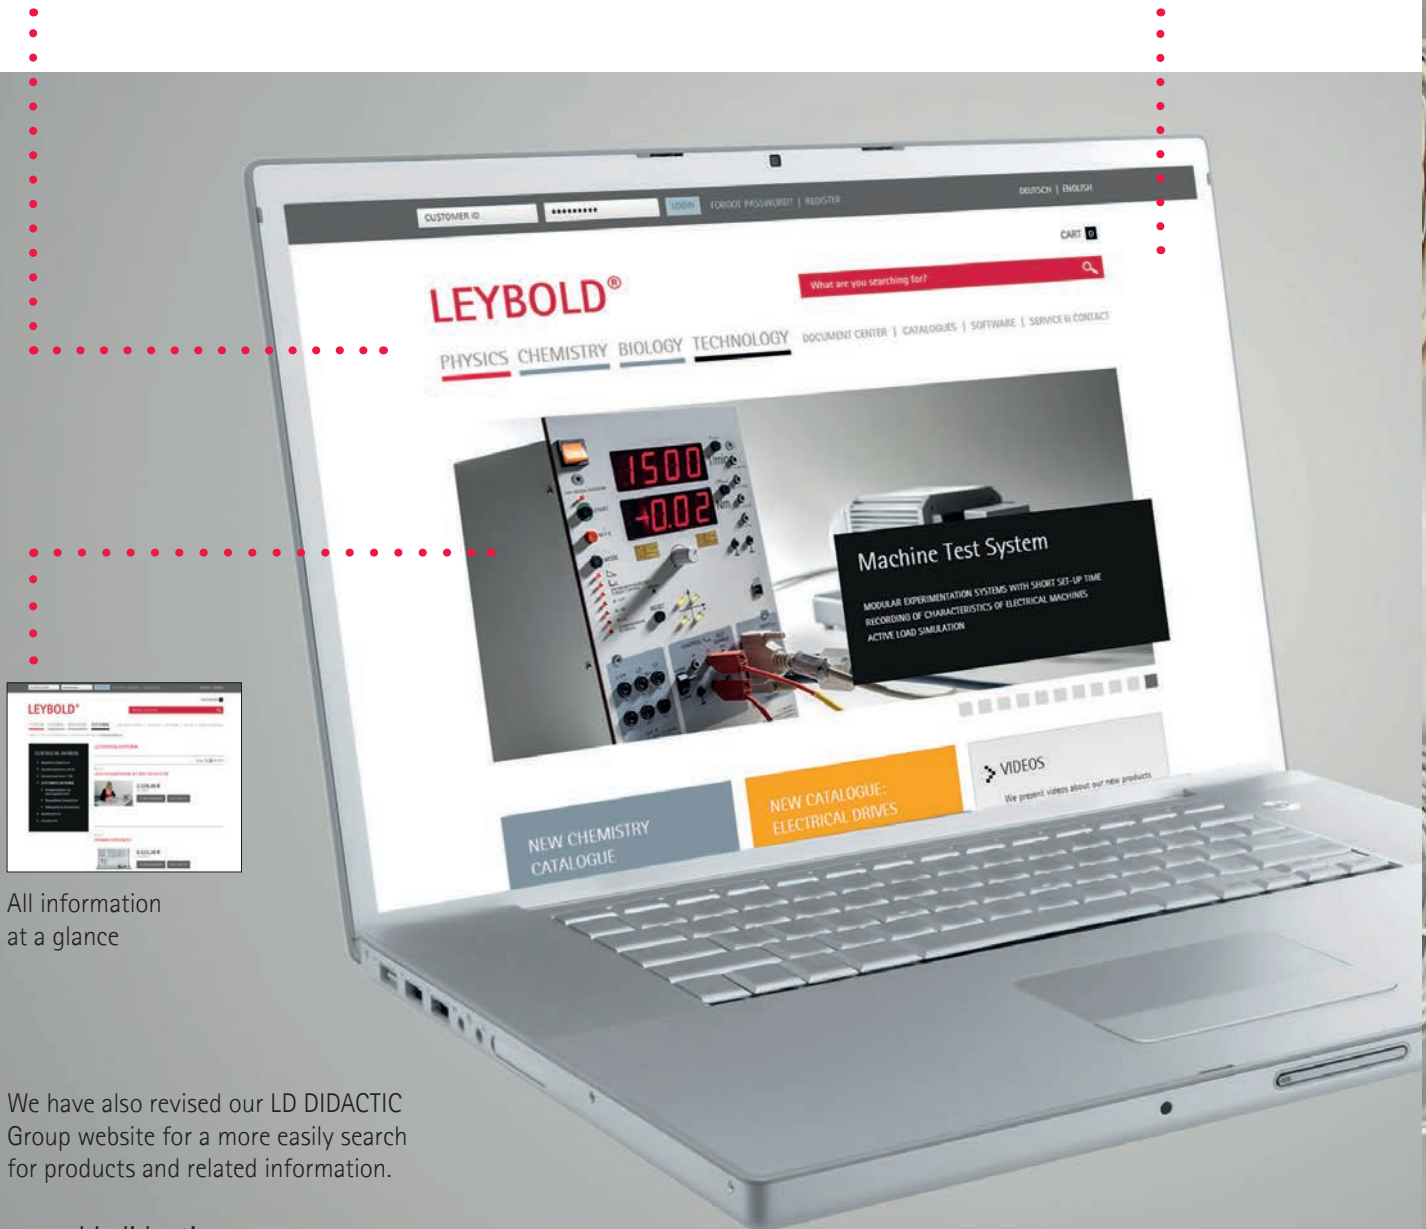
CUSTOMER ID
••••••••••
LOGIN
FORGOT PASSWORD? | REGISTER
DEUTSCH | ENGLISH
CART 0

LEYBOLD®

What are you searching for?

PHYSICS CHEMISTRY BIOLOGY TECHNOLOGY
DOCUMENT CENTER | CATALOGUES | SOFTWARE | SERVICE & CONTACT

1500
-0.02

Machine Test System
MODULAR EXPERIMENTATION SYSTEMS WITH SHORT SET-UP TIME
RECORDING OF CHARACTERISTICS OF ELECTRICAL MACHINES
ACTIVE LOAD SIMULATION

NEW CHEMISTRY CATALOGUE
NEW CATALOGUE: ELECTRICAL DRIVES
VIDEOS
We present videos about our new products

LEYBOLD®

All information at a glance

We have also revised our LD DIDACTIC Group website for a more easily search for products and related information.